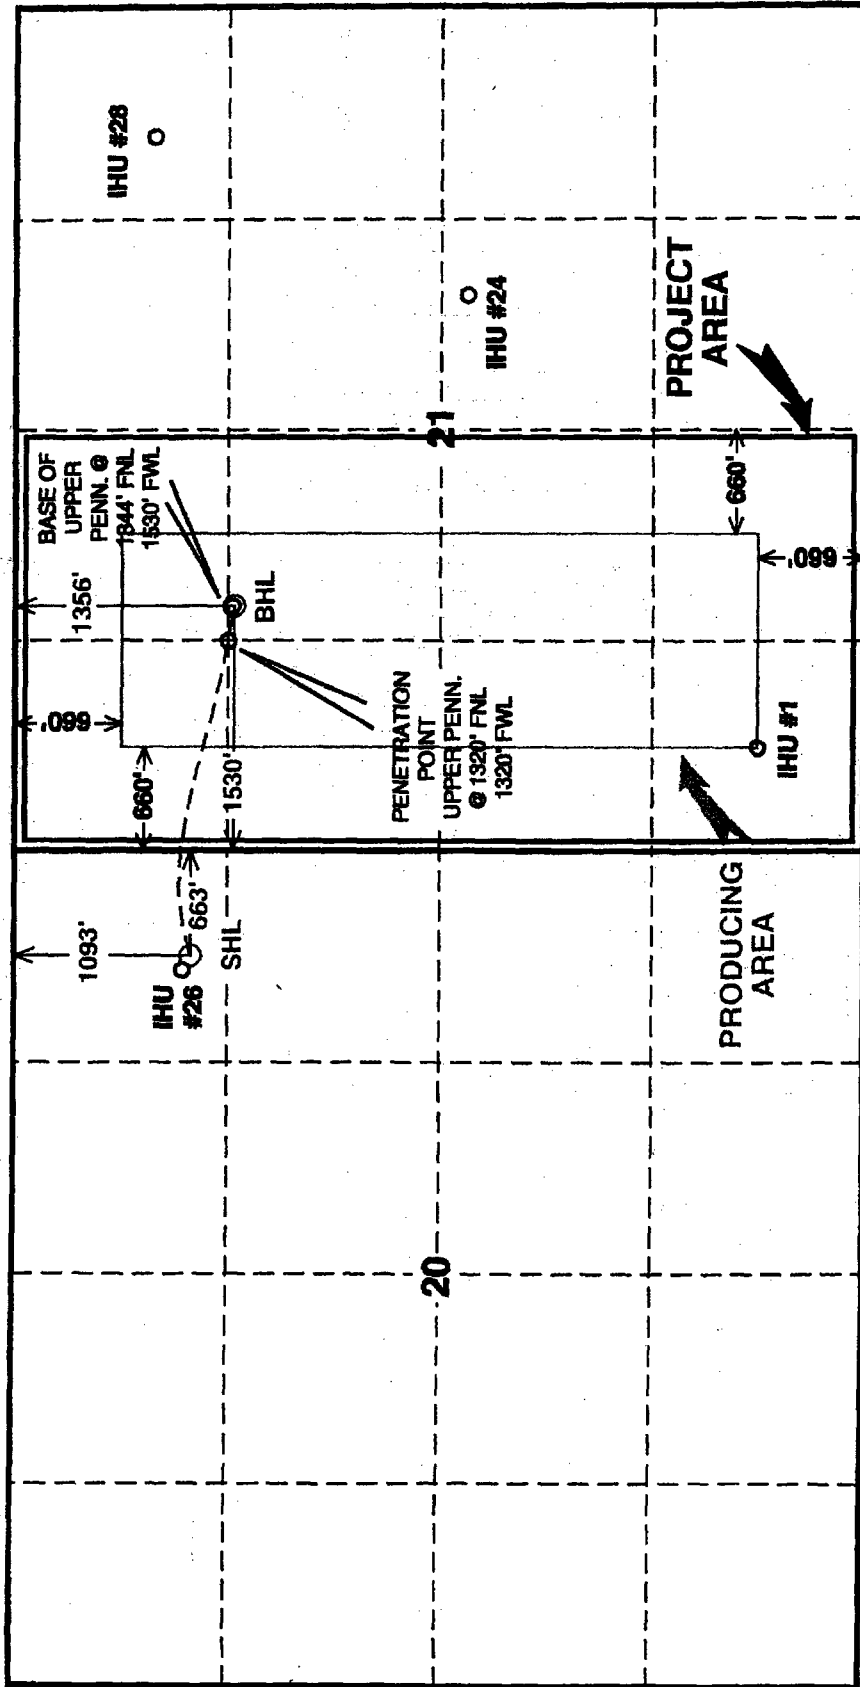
IHU #28

IHU #24

PROJECT AREA

21

BASE OF UPPER PENN. @ 1344' FNL 1530' FWL

1356'

BHL

660'

660'

660'

660'

PENETRATION POINT UPPER PENN. @ 1320' FNL 1320' FWL

1530'

IHU #1

1093'

663'

IHU #26

SHL

PRODUCING AREA

20